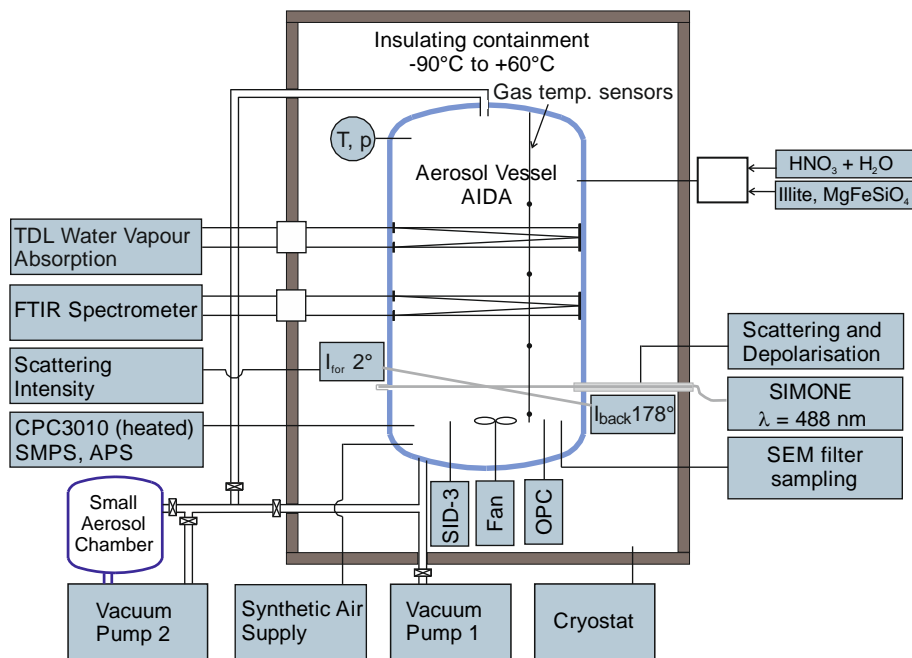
Insulating containment
-90°C to +60°C

Gas temp. sensors

T, p

Aerosol Vessel
AIDA

$HNO_3 + H_2O$

Illite, $MgFeSiO_4$

TDL Water Vapour Absorption

FTIR Spectrometer

Scattering Intensity

$I_{for}$ 2°

Scattering and Depolarisation

SIMONE
$\lambda$ = 488 nm

$I_{back}$178°

CPC3010 (heated)
SMPS, APS

SEM filter sampling

Small Aerosol Chamber

SID-3

Fan

OPC

Vacuum Pump 2

Synthetic Air Supply

Vacuum Pump 1

Cryostat